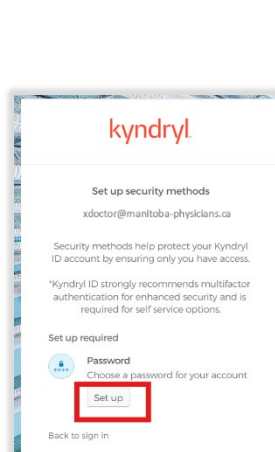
kyndryl.

Set up security methods

xdoctor@manitoba-physicians.ca

Security methods help protect your Kyndryl ID account by ensuring only you have access.

*Kyndryl ID strongly recommends multifactor authentication for enhanced security and is required for self service options.

Set up required

Password
Choose a password for your account

Set up

Back to sign in